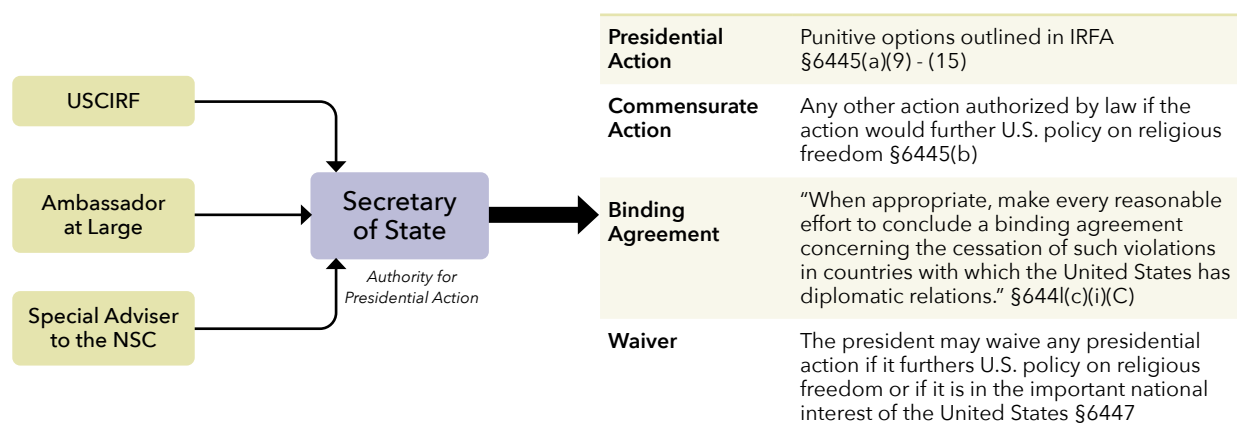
USCIRF

Ambassador at Large

Special Adviser to the NSC

Secretary of State

Authority for Presidential Action

| | |
|---|---|
| **Presidential Action** | Punitive options outlined in IRFA §6445(a)(9) - (15) |
| **Commensurate Action** | Any other action authorized by law if the action would further U.S. policy on religious freedom §6445(b) |
| **Binding Agreement** | "When appropriate, make every reasonable effort to conclude a binding agreement concerning the cessation of such violations in countries with which the United States has diplomatic relations." §6441(c)(i)(C) |
| **Waiver** | The president may waive any presidential action if it furthers U.S. policy on religious freedom or if it is in the important national interest of the United States §6447 |